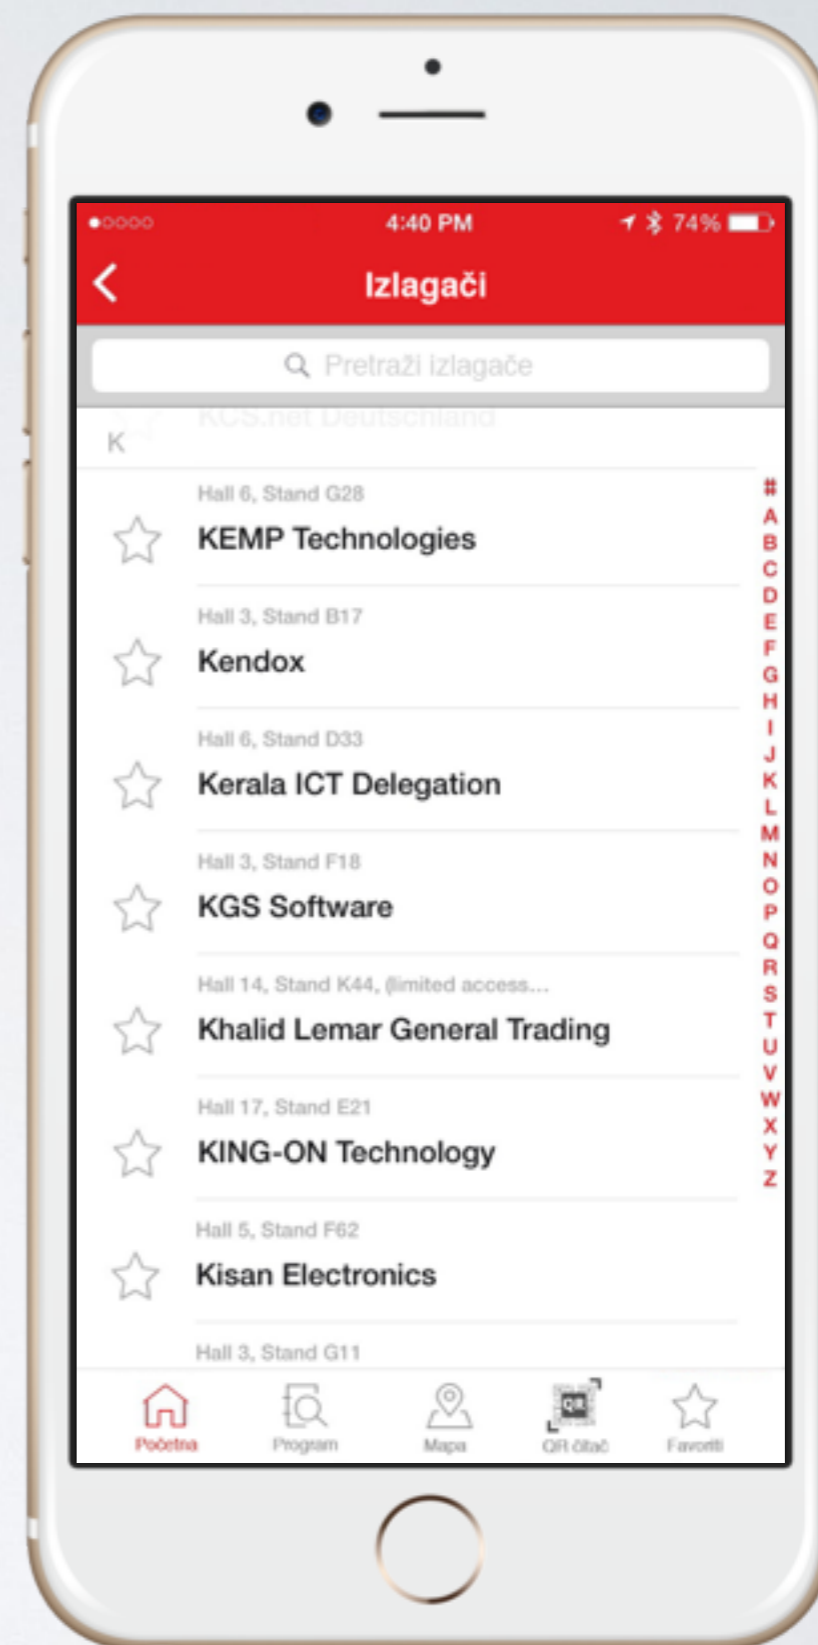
4:40 PM
74%

Izlagači

Pretraži izlagače

KCS.net Deutschland

K

Hall 6, Stand G28
KEMP Technologies

Hall 3, Stand B17
Kendox

Hall 6, Stand D33
Kerala ICT Delegation

Hall 3, Stand F18
KGS Software

Hall 14, Stand K44, (limited access...
Khalid Lemar General Trading

Hall 17, Stand E21
KING-ON Technology

Hall 5, Stand F62
Kisan Electronics

Hall 3, Stand G11

# A B C D E F G H I J K L M N O P Q R S T U V W X Y Z

Početna
Program
Mapa
QR čitač
Favoriti